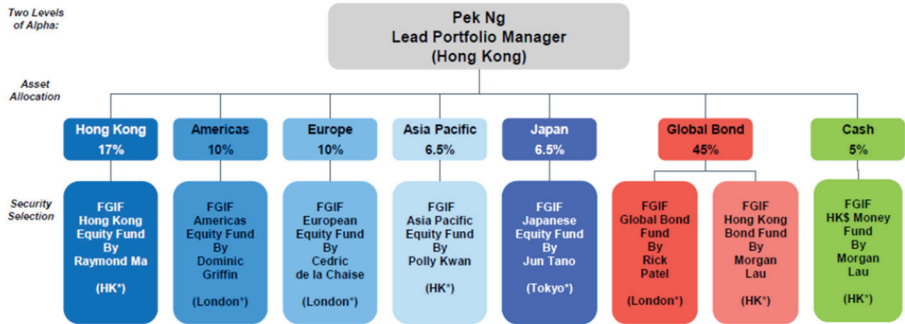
Two Levels of Alpha:

Pek Ng
Lead Portfolio Manager
(Hong Kong)

Asset Allocation

Hong Kong
17%

Americas
10%

Europe
10%

Asia Pacific
6.5%

Japan
6.5%

Global Bond
45%

Cash
5%

Security Selection

FGIF
Hong Kong
Equity Fund
By
Raymond Ma

(HK*)

FGIF
Americas
Equity Fund
By
Dominic
Griffin

(London*)

FGIF
European
Equity Fund
By
Cedric
de la Chaise

(London*)

FGIF
Asia Pacific
Equity Fund
By
Polly Kwan

(HK*)

FGIF
Japanese
Equity Fund
By
Jun Tano

(Tokyo*)

FGIF
Global Bond
Fund
By
Rick
Patel

(London*)

FGIF
Hong Kong
Bond Fund
By
Morgan
Lau

(HK*)

FGIF
HK$ Money
Fund
By
Morgan
Lau

(HK*)